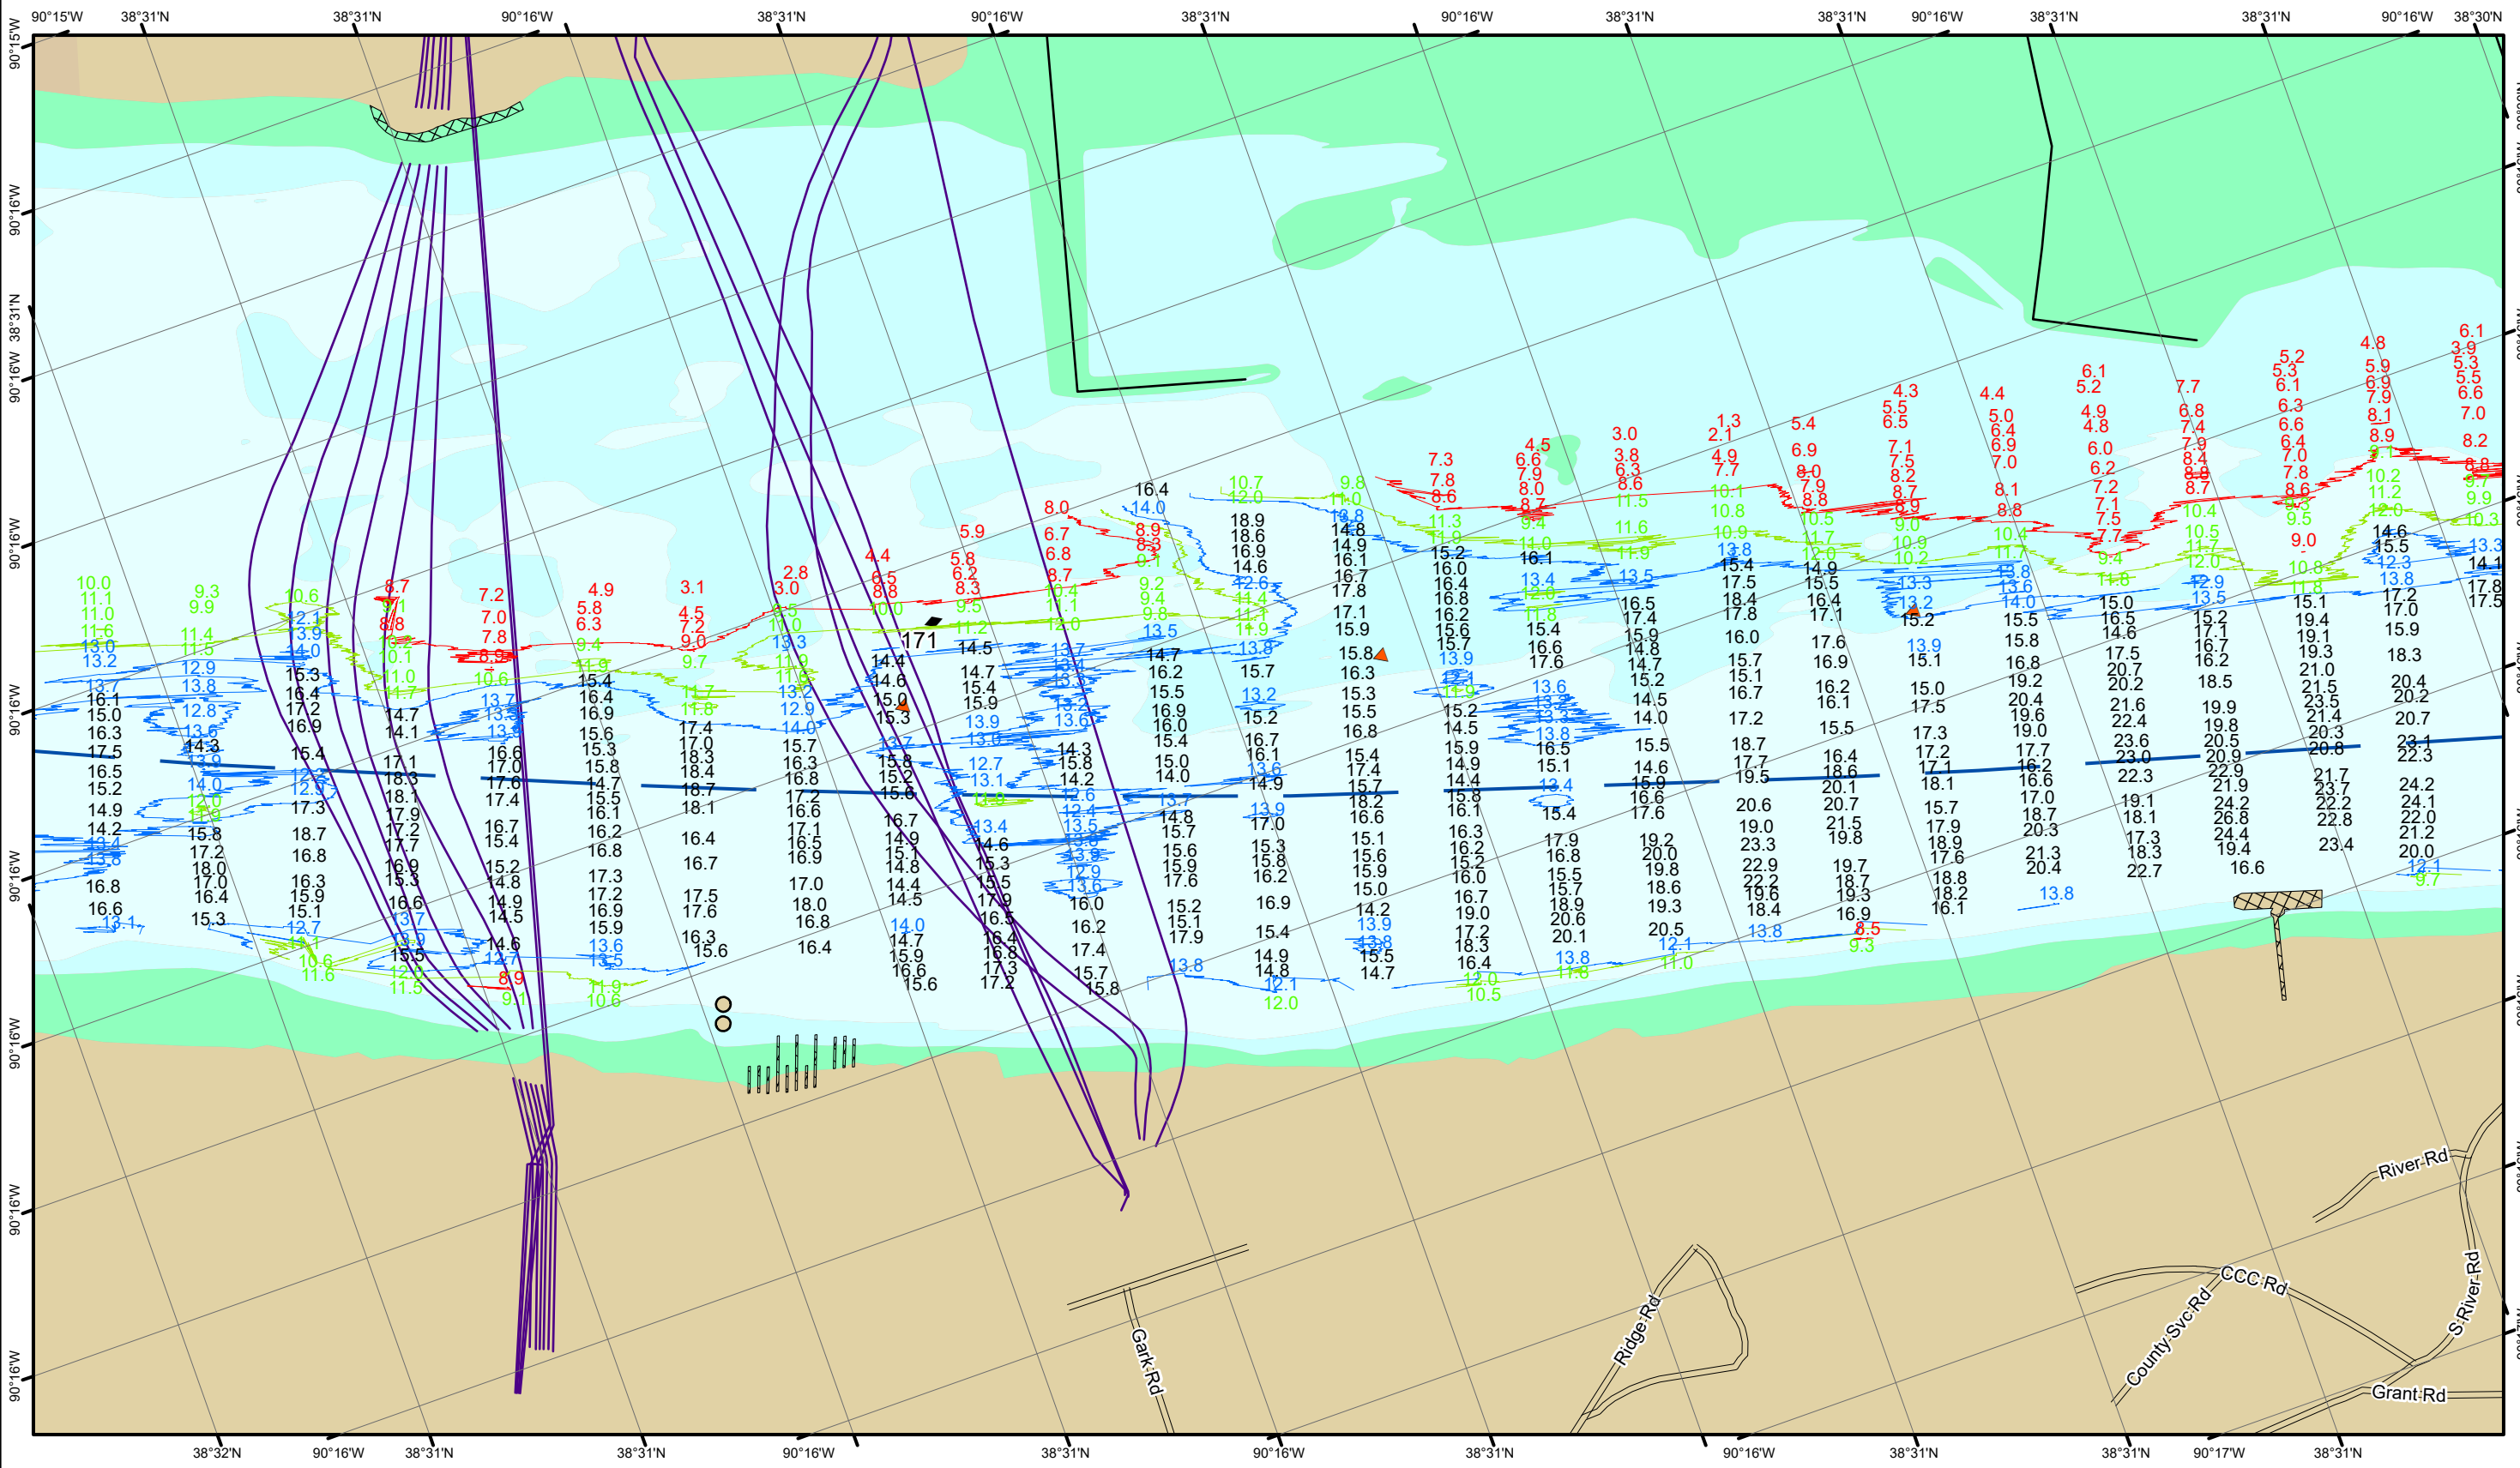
90°15'W 38°31'N 38°31'N 90°16'W 38°31'N 90°16'W 38°31'N 90°16'W 38°31'N 38°31'N 90°16'W 38°31'N 38°31'N 90°16'W 38°30'N

90°15'W
90°16'W
90°16'W 38°31'N
90°16'W
90°16'W
90°16'W
90°16'W
90°16'W
90°16'W
90°16'W

171

River Rd
CCC Rd
County Svc Rd
S River Rd
Grant Rd
Ridge Rd
Gark Rd

38°32'N 90°16'W 38°31'N 38°31'N 90°16'W 38°31'N 90°16'W 38°31'N 90°16'W 38°31'N 38°31'N 90°17'W 38°31'N